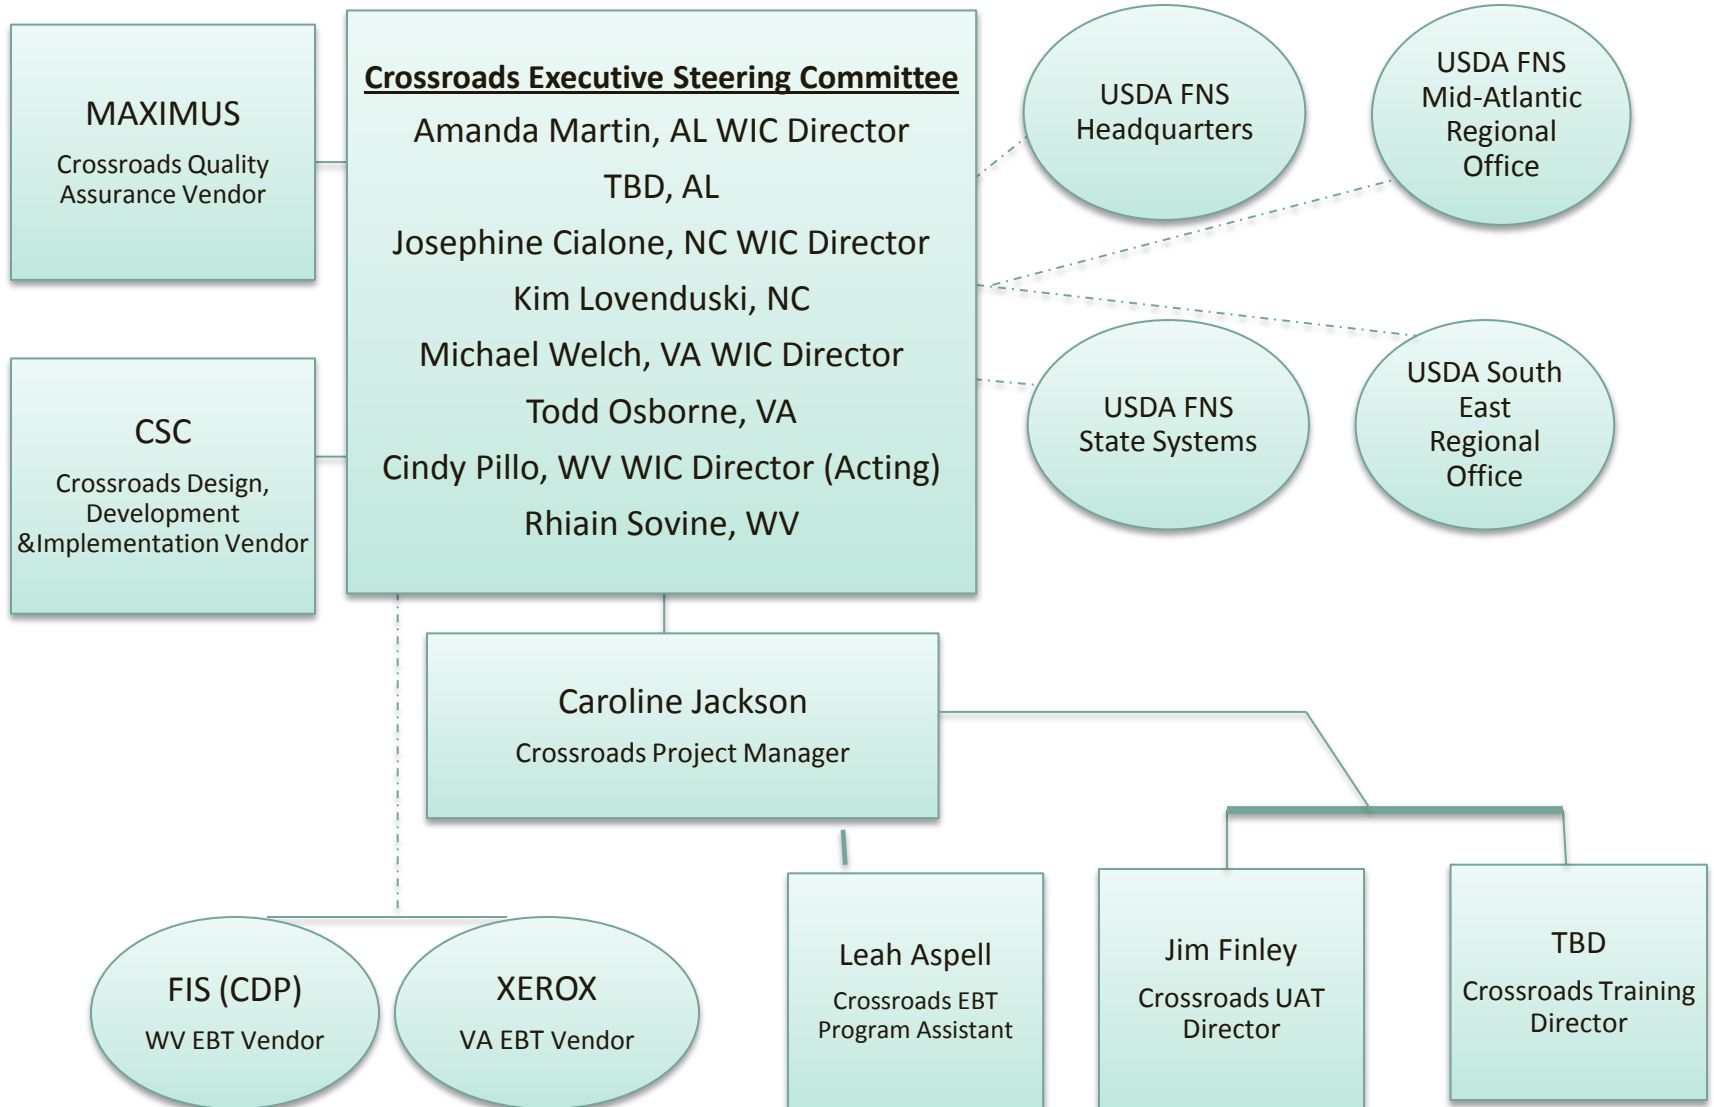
MAXIMUS

Crossroads Quality Assurance Vendor

Crossroads Executive Steering Committee

Amanda Martin, AL WIC Director

TBD, AL

Josephine Cialone, NC WIC Director

Kim Lovenduski, NC

Michael Welch, VA WIC Director

Todd Osborne, VA

Cindy Pillo, WV WIC Director (Acting)

Rhiain Sovine, WV

USDA FNS Headquarters

USDA FNS Mid-Atlantic Regional Office

CSC

Crossroads Design, Development &Implementation Vendor

USDA FNS State Systems

USDA South East Regional Office

Caroline Jackson

Crossroads Project Manager

FIS (CDP)

WV EBT Vendor

XEROX

VA EBT Vendor

Leah Aspell

Crossroads EBT Program Assistant

Jim Finley

Crossroads UAT Director

TBD

Crossroads Training Director